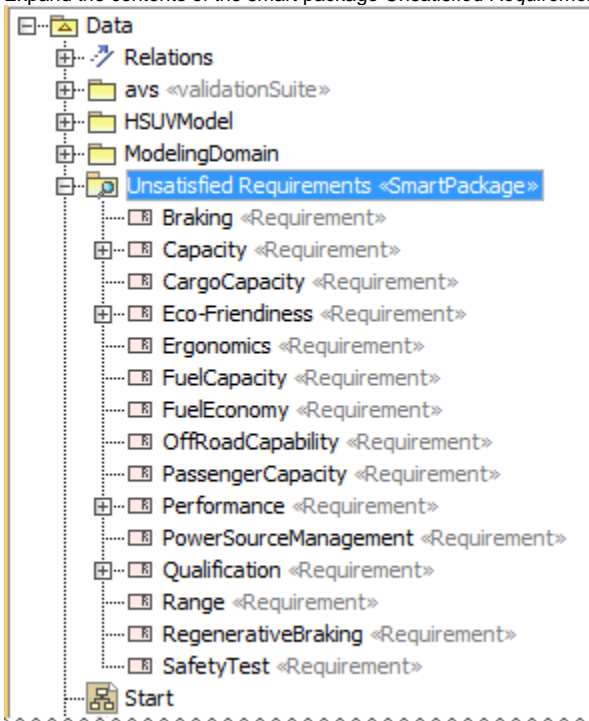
Expand the contents of the smart package Unsatisfied Requirements

Data
Relations
avs «validationSuite»
HSUVModel
ModelingDomain
Unsatisfied Requirements «SmartPackage»
Braking «Requirement»
Capacity «Requirement»
CargoCapacity «Requirement»
Eco-Friendiness «Requirement»
Ergonomics «Requirement»
FuelCapacity «Requirement»
FuelEconomy «Requirement»
OffRoadCapability «Requirement»
PassengerCapacity «Requirement»
Performance «Requirement»
PowerSourceManagement «Requirement»
Qualification «Requirement»
Range «Requirement»
RegenerativeBraking «Requirement»
SafetyTest «Requirement»
Start